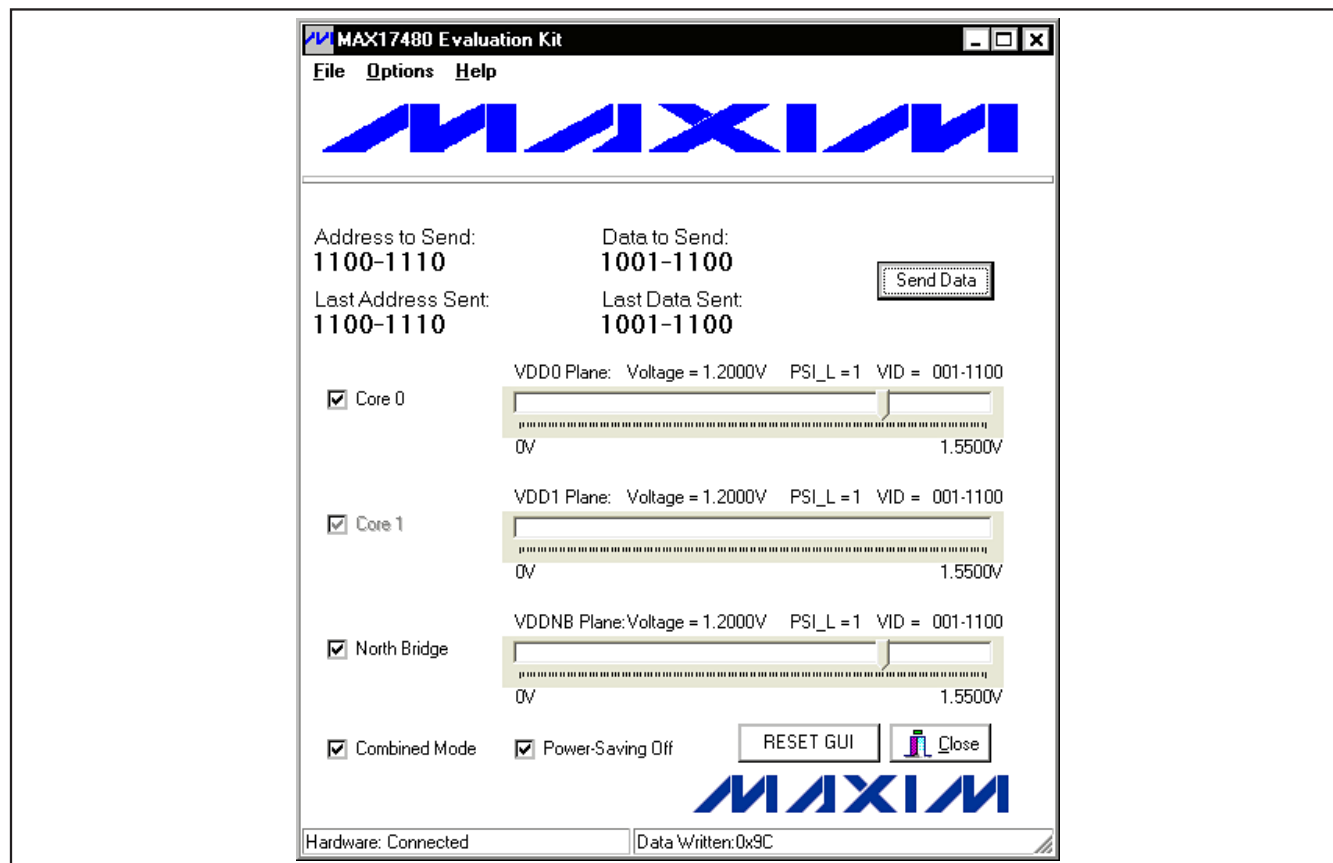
MAX17480 Evaluation Kit

File Options Help

MAXIM

Address to Send:
1100-1110

Data to Send:
1001-1100

Send Data

Last Address Sent:
1100-1110

Last Data Sent:
1001-1100

VDD0 Plane: Voltage = 1.2000V PSI_L = 1 VID = 001-1100

Core 0

0V 1.5500V

VDD1 Plane: Voltage = 1.2000V PSI_L = 1 VID = 001-1100

Core 1

0V 1.5500V

VDDNB Plane: Voltage = 1.2000V PSI_L = 1 VID = 001-1100

North Bridge

0V 1.5500V

Combined Mode

Power-Saving Off

RESET GUI

Close

MAXIM

Hardware: Connected

Data Written:0x9C